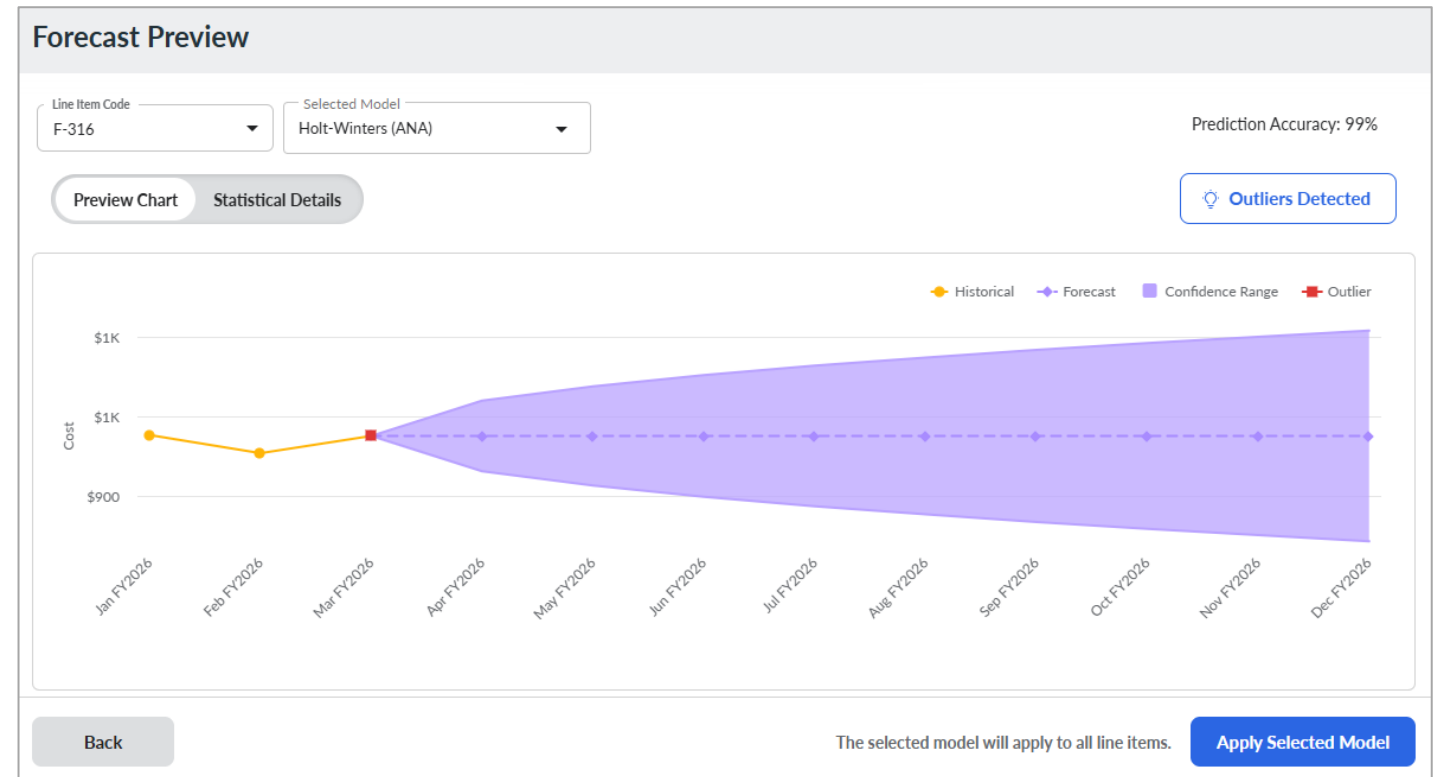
Forecast Preview

Line Item Code
F-316

Selected Model
Holt-Winters (ANA)

Prediction Accuracy: 99%

Preview Chart
Statistical Details

Outliers Detected

Historical
Forecast
Confidence Range
Outlier

$1K
$1K
$900

Cost

Jan FY2026
Feb FY2026
Mar FY2026
Apr FY2026
May FY2026
Jun FY2026
Jul FY2026
Aug FY2026
Sep FY2026
Oct FY2026
Nov FY2026
Dec FY2026

Back

The selected model will apply to all line items.

Apply Selected Model